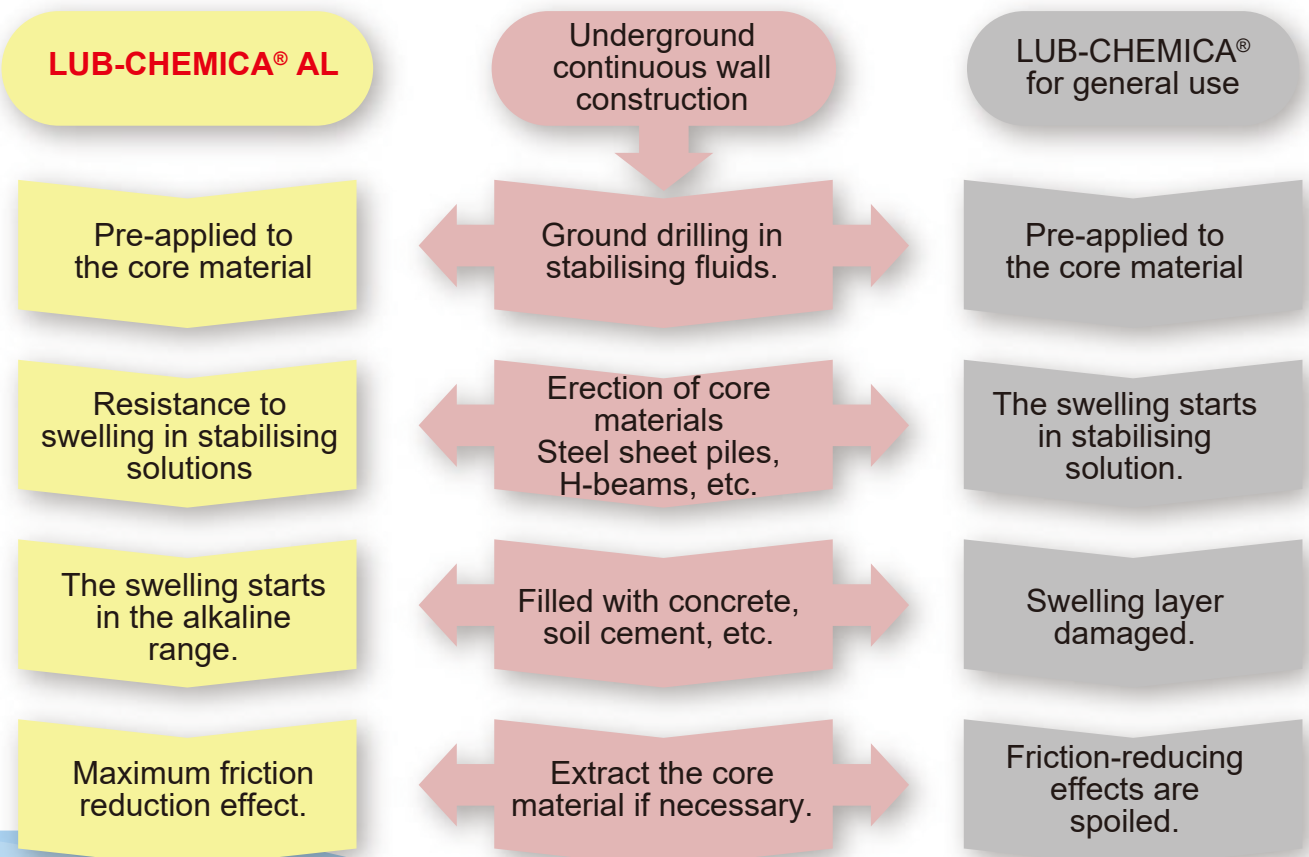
LUB-CHEMICA® AL

Underground continuous wall construction

LUB-CHEMICA® for general use

Pre-applied to the core material

Ground drilling in stabilising fluids.

Pre-applied to the core material

Resistance to swelling in stabilising solutions

Erection of core materials Steel sheet piles, H-beams, etc.

The swelling starts in stabilising solution.

The swelling starts in the alkaline range.

Filled with concrete, soil cement, etc.

Swelling layer damaged.

Maximum friction reduction effect.

Extract the core material if necessary.

Friction-reducing effects are spoiled.